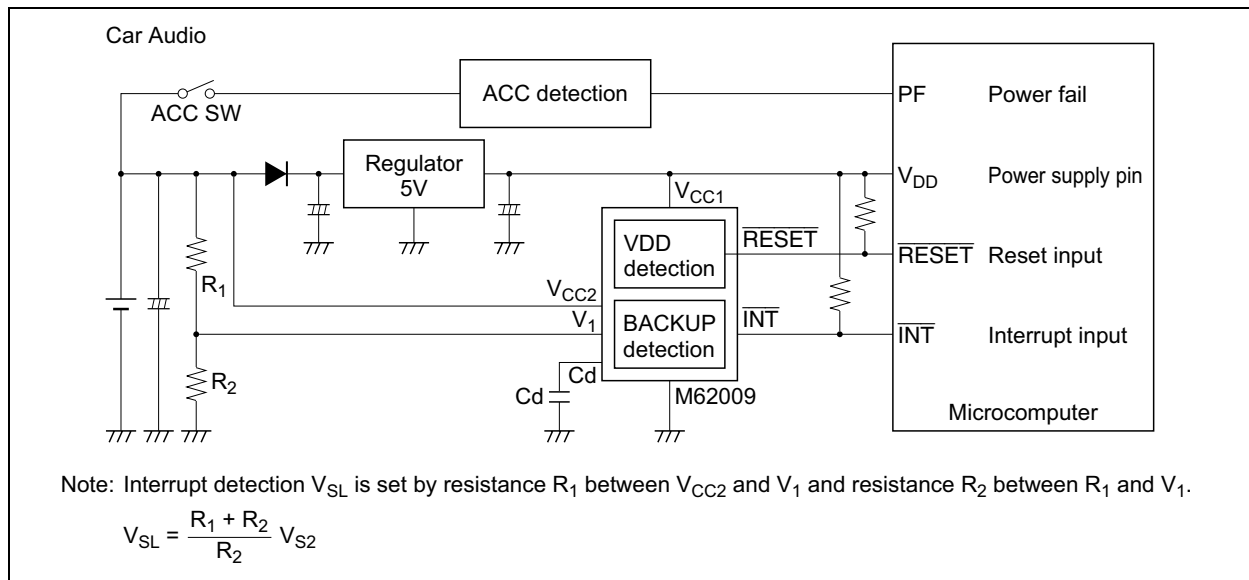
Car Audio

ACC SW

ACC detection

PF Power fail

Regulator 5V

$V_{DD}$ Power supply pin

$V_{CC1}$

VDD detection

$\overline{RESET}$

$\overline{RESET}$ Reset input

$R_1$

$V_{CC2}$

$V_1$

BACKUP detection

$\overline{INT}$

$\overline{INT}$ Interrupt input

Cd

Cd

$R_2$

M62009

Microcomputer

Note: Interrupt detection $V_{SL}$ is set by resistance $R_1$ between $V_{CC2}$ and $V_1$ and resistance $R_2$ between $R_1$ and $V_1$.

$V_{SL} = \frac{R_1 + R_2}{R_2} V_{S2}$